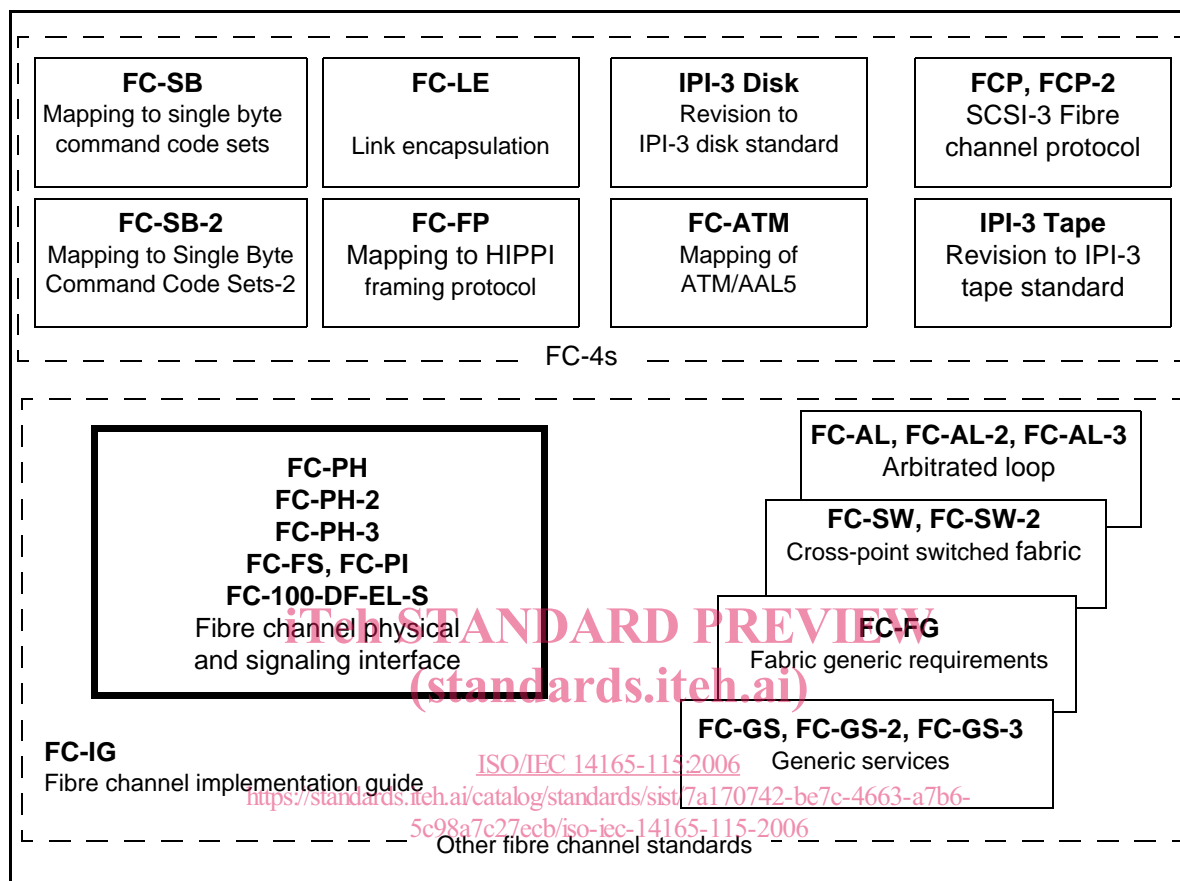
**FC-SB**
Mapping to single byte command code sets

**FC-LE**
Link encapsulation

**IPI-3 Disk**
Revision to IPI-3 disk standard

**FCP, FCP-2**
SCSI-3 Fibre channel protocol

**FC-SB-2**
Mapping to Single Byte Command Code Sets-2

**FC-FP**
Mapping to HIPPI framing protocol

**FC-ATM**
Mapping of ATM/AAL5

**IPI-3 Tape**
Revision to IPI-3 tape standard

FC-4s

**FC-PH**
**FC-PH-2**
**FC-PH-3**
**FC-FS, FC-PI**
**FC-100-DF-EL-S**
Fibre channel physical and signaling interface

**FC-AL, FC-AL-2, FC-AL-3**
Arbitrated loop

**FC-SW, FC-SW-2**
Cross-point switched fabric

**FC-FG**
Fabric generic requirements

**FC-GS, FC-GS-2, FC-GS-3**
Generic services

**FC-IG**
Fibre channel implementation guide

Other fibre channel standards

iTeh STANDARD PREVIEW
(standards.iteh.ai)
ISO/IEC 14165-115:2006
https://standards.iteh.ai/catalog/standards/sist/7a170742-be7c-4663-a7b6-5c98a7c27ecb/iso-iec-14165-115-2006